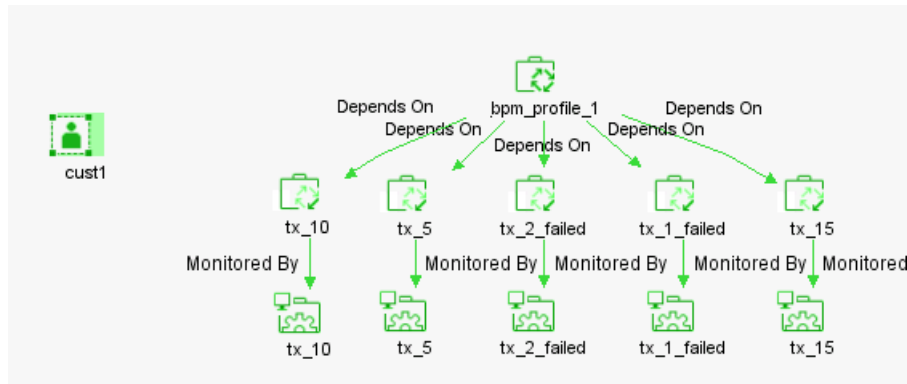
bpm_profile_1

Depends On
Depends On
Depends On
Depends On
Depends On

cust1

tx_10
tx_5
tx_2_failed
tx_1_failed
tx_15

Monitored By
Monitored By
Monitored By
Monitored By
Monitored

tx_10
tx_5
tx_2_failed
tx_1_failed
tx_15